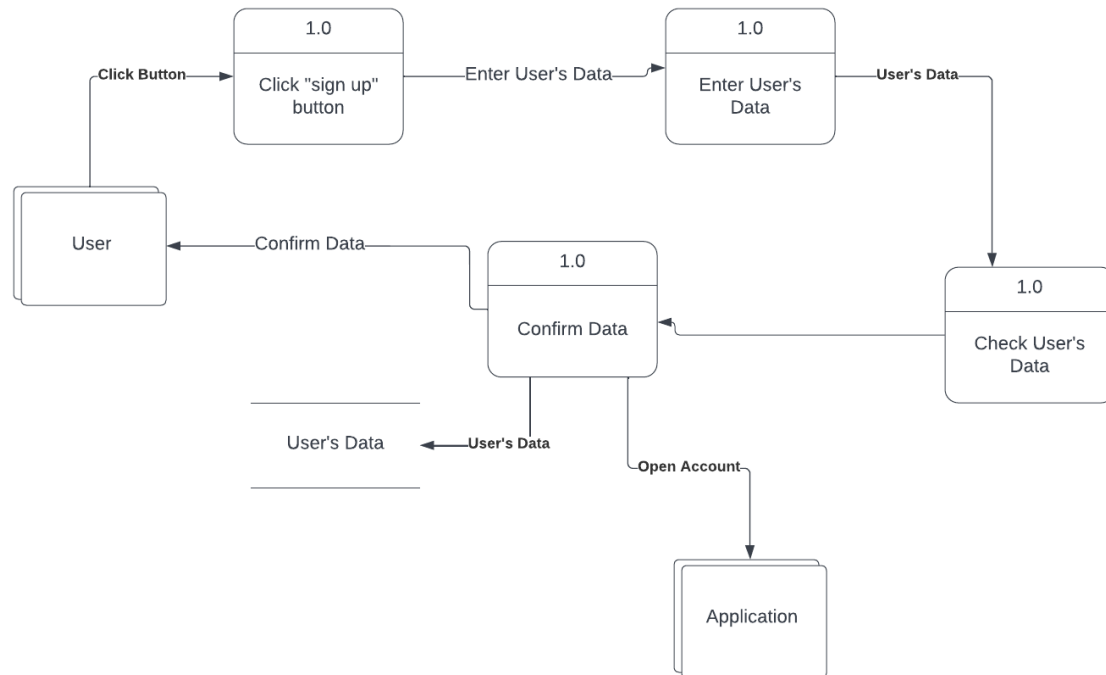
1.0
Click "sign up" button

1.0
Enter User's Data

Click Button

Enter User's Data

User's Data

User

Confirm Data

1.0
Confirm Data

1.0
Check User's Data

User's Data

User's Data

Open Account

Application